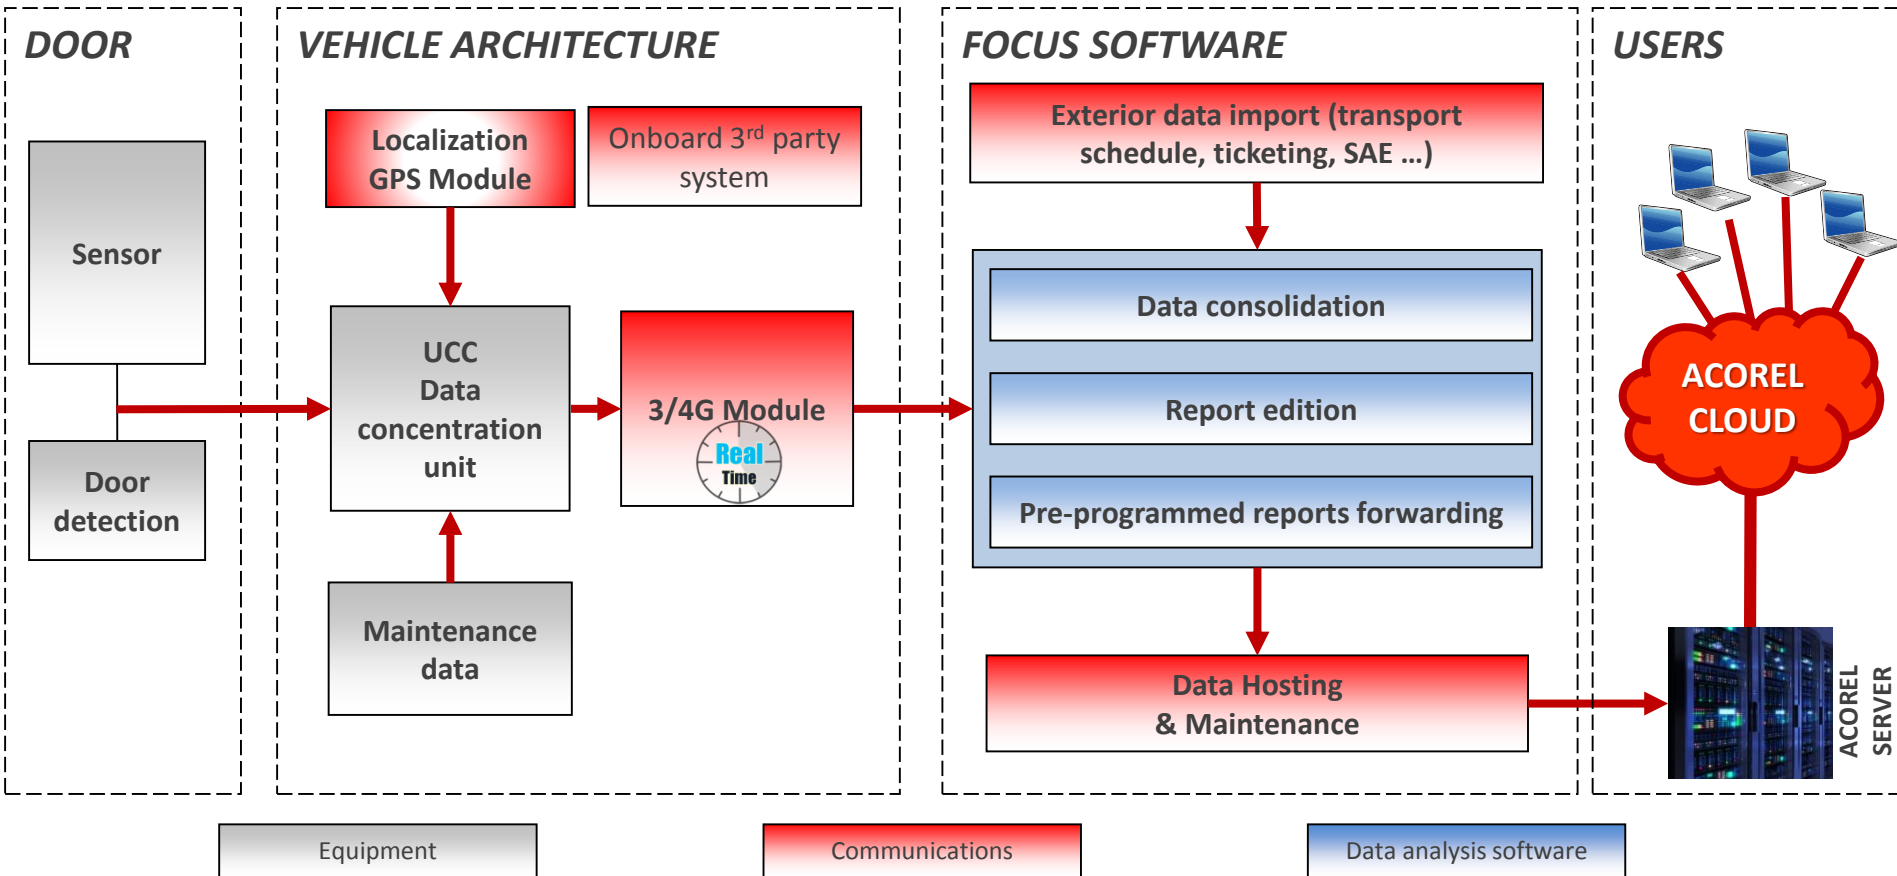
DOOR

VEHICLE ARCHITECTURE

FOCUS SOFTWARE

USERS

Sensor

Door detection

Localization GPS Module

Onboard 3$^{rd}$ party system

UCC Data concentration unit

3/4G Module

Real Time

Maintenance data

Exterior data import (transport schedule, ticketing, SAE …)

Data consolidation

Report edition

Pre-programmed reports forwarding

Data Hosting & Maintenance

ACOREL CLOUD

ACOREL SERVER

Equipment

Communications

Data analysis software